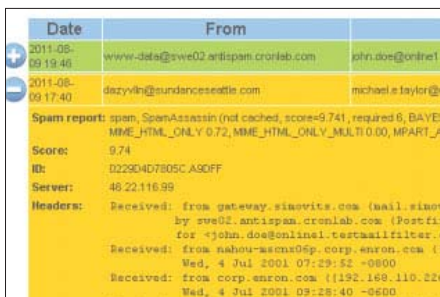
| Date | From | |
|---|---|---|
| 2011-08-09 19:46 | www-data@swe02.antispam.cronlab.com | john.doe@online1 |
| 2011-08-09 17:40 | dazyvlln@sundanceseattle.com | michael.e.taylor@ |

Spam report: spam, SpamAssassin (not cached, score=9.741, required 6, BAYE MIME_HTML_ONLY 0.72, MIME_HTML_ONLY_MULTI 0.00, MPART_A

Score: 9.74

ID: 0229D4D7805C.A9DFF

Server: 46.22.116.99

Headers: Received: from gateway.simovits.com (mail.simov by swe02.antispam.cronlab.com (Postfi for <john.doe@online1.testmailfilter. Received: from nahou-mscnx06p.corp.enron.com ( Wed, 4 Jul 2001 07:29:52 -0800 Received: from corp.enron.com ([192.168.110.22 Wed, 4 Jul 2001 09:28:40 -0600